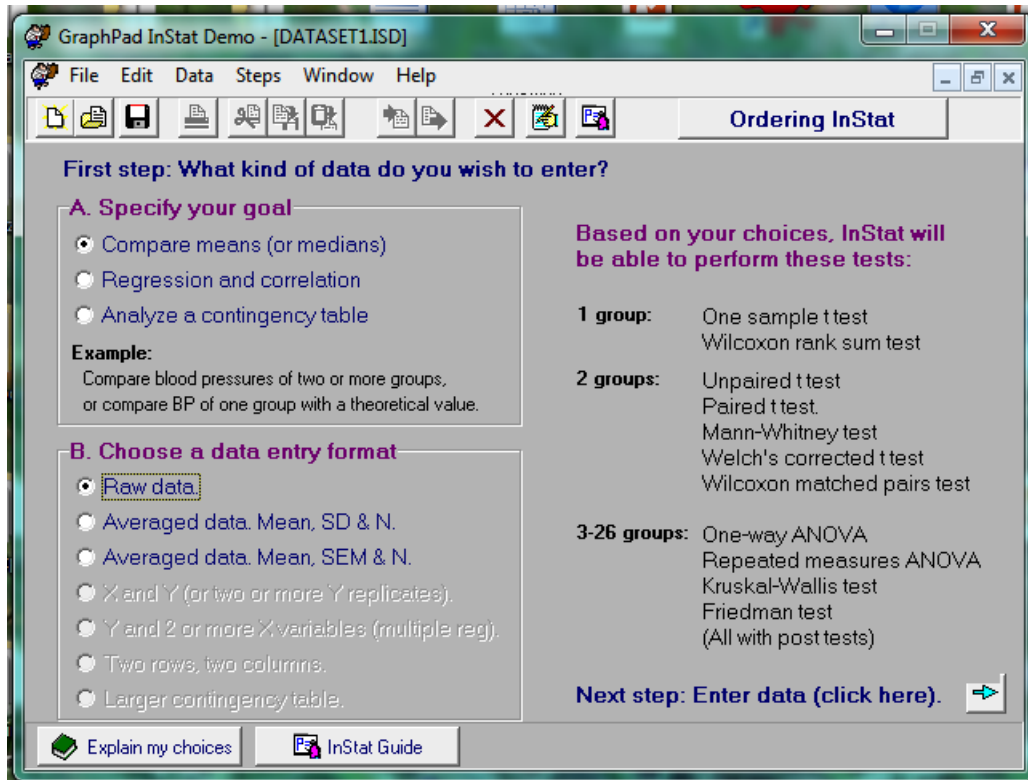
GraphPad InStat Demo - [DATASET1.ISD]

File Edit Data Steps Window Help

Ordering InStat

First step: What kind of data do you wish to enter?

A. Specify your goal

Compare means (or medians)

Regression and correlation

Analyze a contingency table

Example:
Compare blood pressures of two or more groups, or compare BP of one group with a theoretical value.

B. Choose a data entry format

Raw data.

Averaged data. Mean, SD & N.

Averaged data. Mean, SEM & N.

X and Y (or two or more Y replicates).

Y and 2 or more X variables (multiple reg).

Two rows, two columns.

Larger contingency table.

Based on your choices, InStat will be able to perform these tests:

1 group: One sample t test
Wilcoxon rank sum test

2 groups: Unpaired t test
Paired t test.
Mann-Whitney test
Welch's corrected t test
Wilcoxon matched pairs test

3-26 groups: One-way ANOVA
Repeated measures ANOVA
Kruskal-Wallis test
Friedman test
(All with post tests)

Next step: Enter data (click here).

Explain my choices

InStat Guide